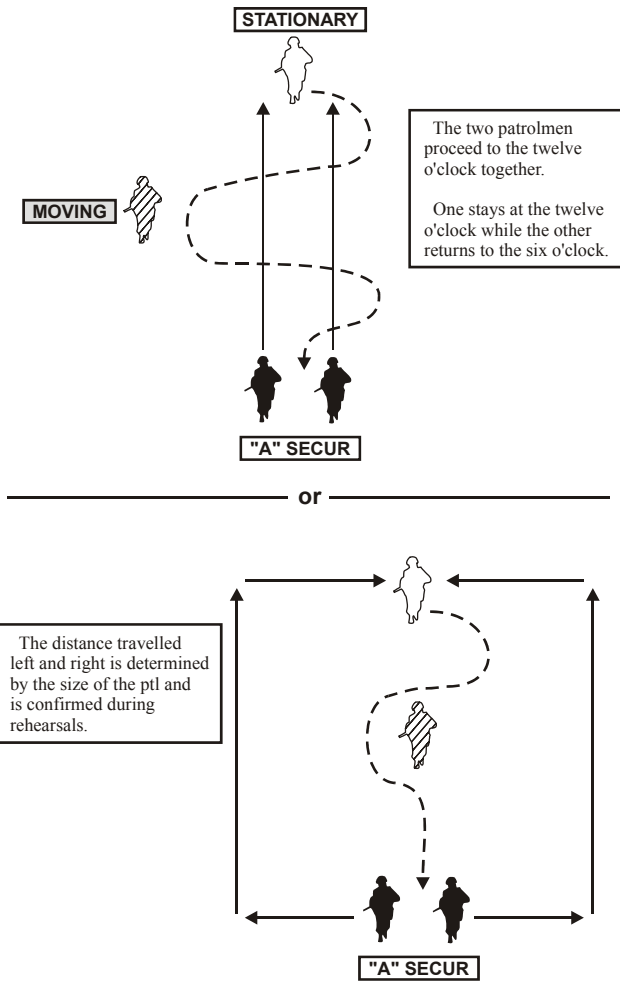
STATIONARY

MOVING

The two patrolmen proceed to the twelve o'clock together.

One stays at the twelve o'clock while the other returns to the six o'clock.

"A" SECUR

or

The distance travelled left and right is determined by the size of the ptl and is confirmed during rehearsals.

"A" SECUR